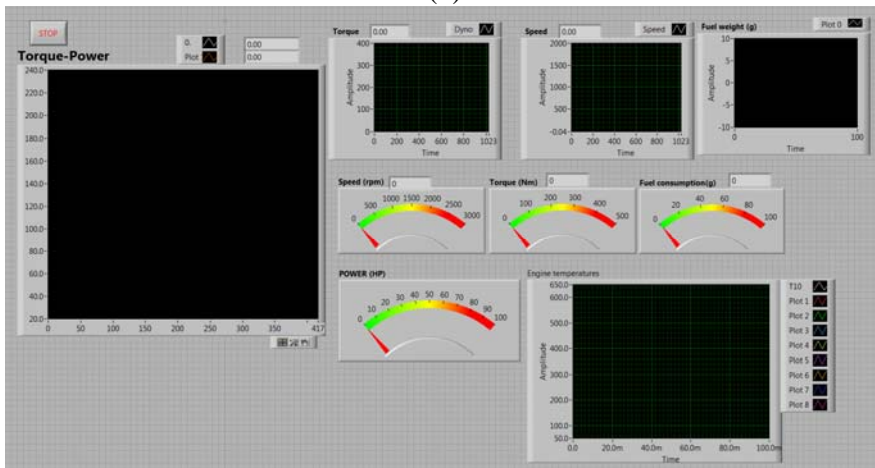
STOP

Torque-Power

0 | Plot | 0.00 | 0.00

240.0
220.0
200.0
180.0
160.0
140.0
120.0
100.0
80.0
60.0
40.0
20.0
0 50 100 150 200 250 300 350 417

Torque 0.00 Dyno
400 300 200 100 0
Amplitude
0 200 400 600 800 1023
Time

Speed 0.00 Speed
2000 1500 1000 500 -0.04
Amplitude
0 200 400 600 800 1023
Time

Fuel weight (g) Plot 0
10 5 0 -5 -10
Amplitude
0 100
Time

Speed (rpm) 0
0 500 1000 1500 2000 2500 3000

Torque (Nm) 0
0 100 200 300 400 500

Fuel consumption(g) 0
0 20 40 60 80 100

POWER (HP)
0 10 20 30 40 50 60 70 80 90 100

Engine temperatures
650.0
600.0
500.0
400.0
300.0
200.0
100.0
50.0
Amplitude
0.0 20.0m 40.0m 60.0m 80.0m 100.0m
Time

T10
Plot 1
Plot 2
Plot 3
Plot 4
Plot 5
Plot 6
Plot 7
Plot 8